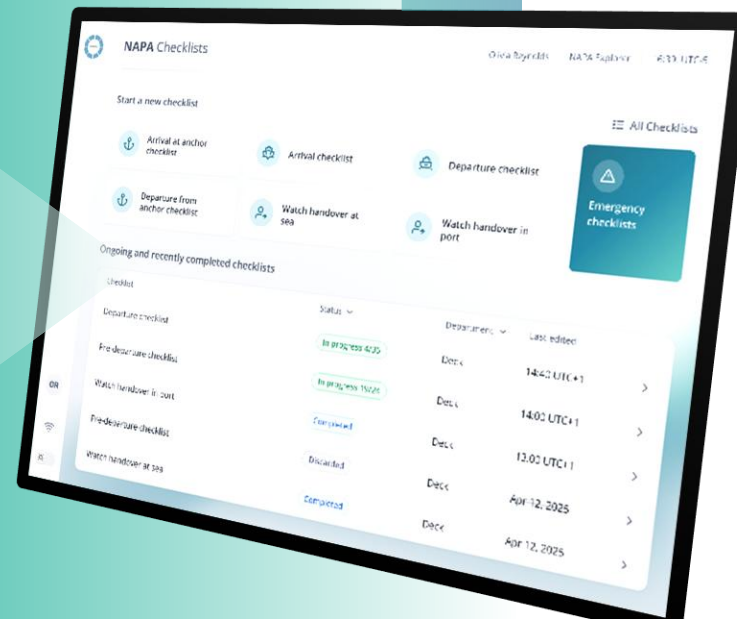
NAPA Checklists

Olivia Reynolds NAPA Explorer 6:33 UTC-5

Start a new checklist

All Checklists

Arrival at anchor checklist

Arrival checklist

Departure checklist

Departure from anchor checklist

Watch handover at sea

Watch handover in port

Emergency checklists

Ongoing and recently completed checklists

| Checklist | Status | Department | Last edited |
|---|---|---|---|
| Departure checklist | | | |
| Pre-departure checklist | In progress 4/35 | Deck | 14:40 UTC+1 |
| Watch handover in port | In progress 10/26 | Deck | 14:00 UTC+1 |
| Pre-departure checklist | Completed | Deck | 13:00 UTC+1 |
| Watch handover at sea | Discarded | Deck | Apr 12, 2025 |
| | Completed | Deck | Apr 12, 2025 |

OR